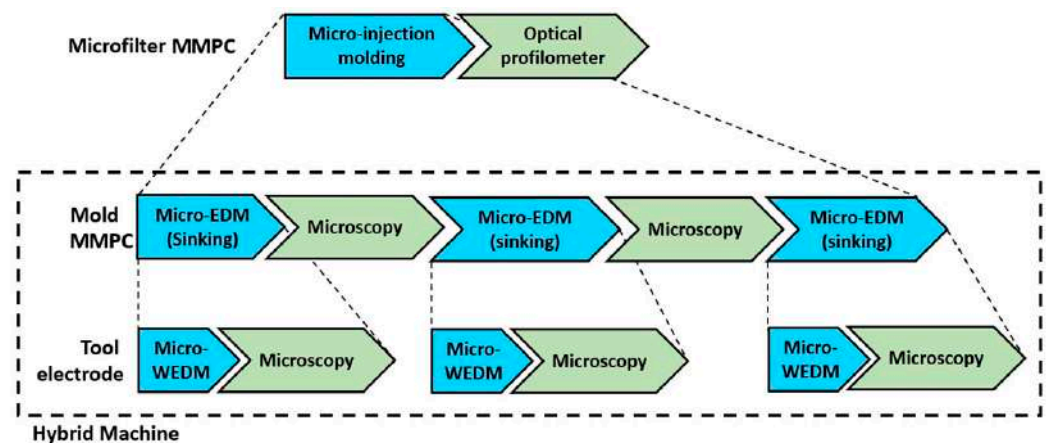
Microfilter MMPC

Micro-injection molding

Optical profilometer

Mold MMPC

Micro-EDM (Sinking)

Microscopy

Micro-EDM (sinking)

Microscopy

Micro-EDM (sinking)

Tool electrode

Micro-WEDM

Microscopy

Micro-WEDM

Microscopy

Micro-WEDM

Microscopy

Hybrid Machine